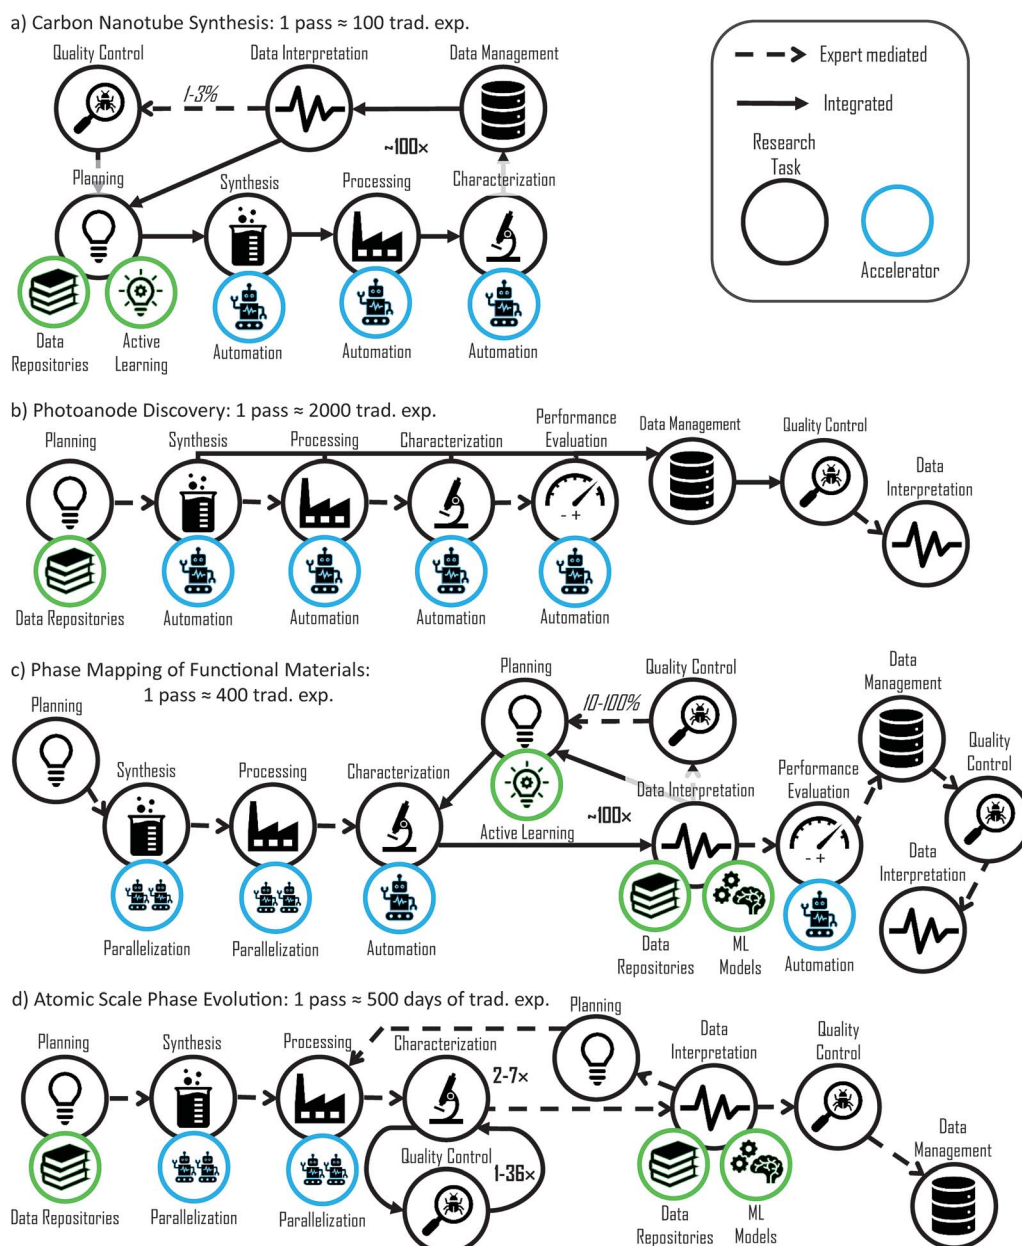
a) Carbon Nanotube Synthesis: 1 pass ≈ 100 trad. exp.

Quality Control

Data Interpretation

Data Management

1-3%

~100×

Planning

Synthesis

Processing

Characterization

Data Repositories

Active Learning

Automation

Automation

Automation

Expert mediated

Integrated

Research Task

Accelerator

b) Photoanode Discovery: 1 pass ≈ 2000 trad. exp.

Planning

Synthesis

Processing

Characterization

Performance Evaluation

Data Management

Quality Control

Data Interpretation

- +

Data Repositories

Automation

Automation

Automation

Automation

c) Phase Mapping of Functional Materials: 1 pass ≈ 400 trad. exp.

Planning

Planning

Quality Control

10-100%

Data Management

Quality Control

Synthesis

Processing

Characterization

Data Interpretation

Performance Evaluation

Active Learning

~100×

- +

Data Interpretation

Parallelization

Parallelization

Automation

Data Repositories

ML Models

Automation

d) Atomic Scale Phase Evolution: 1 pass ≈ 500 days of trad. exp.

Planning

Planning

Synthesis

Processing

Characterization

Data Interpretation

Quality Control

2-7×

Quality Control

1-36×

Data Management

Data Repositories

Parallelization

Parallelization

Data Repositories

ML Models